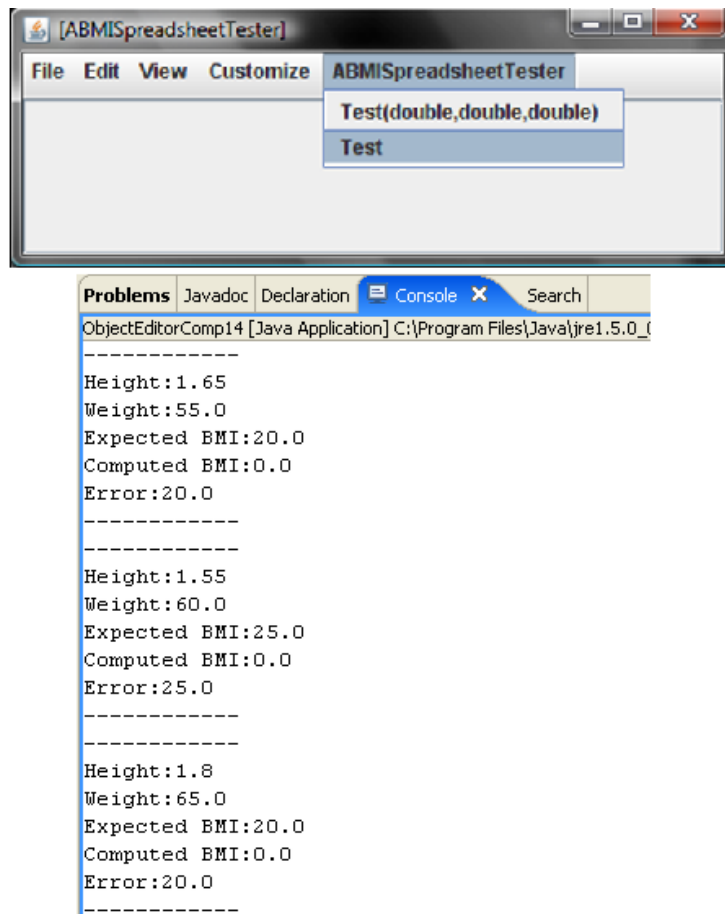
[ABMISpreadsheetTester]

File Edit View Customize ABMISpreadsheetTester

Test(double,double,double)

Test

Problems Javadoc Declaration Console Search

ObjectEditorComp14 [Java Application] C:\Program Files\Java\jre1.5.0_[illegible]

------------
Height:1.65
Weight:55.0
Expected BMI:20.0
Computed BMI:0.0
Error:20.0
------------
------------
Height:1.55
Weight:60.0
Expected BMI:25.0
Computed BMI:0.0
Error:25.0
------------
------------
Height:1.8
Weight:65.0
Expected BMI:20.0
Computed BMI:0.0
Error:20.0
------------